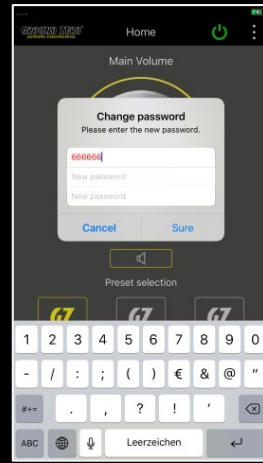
GROUND ZERO

Home

Main Volume

Change password
Please enter the new password.

666666

New password

New password

Cancel

Sure

Preset selection

GZ

GZ

GZ

1 2 3 4 5 6 7 8 9 0

- / : ; ( ) € & @ "

#+= . , ? ! '

ABC

Leerzeichen